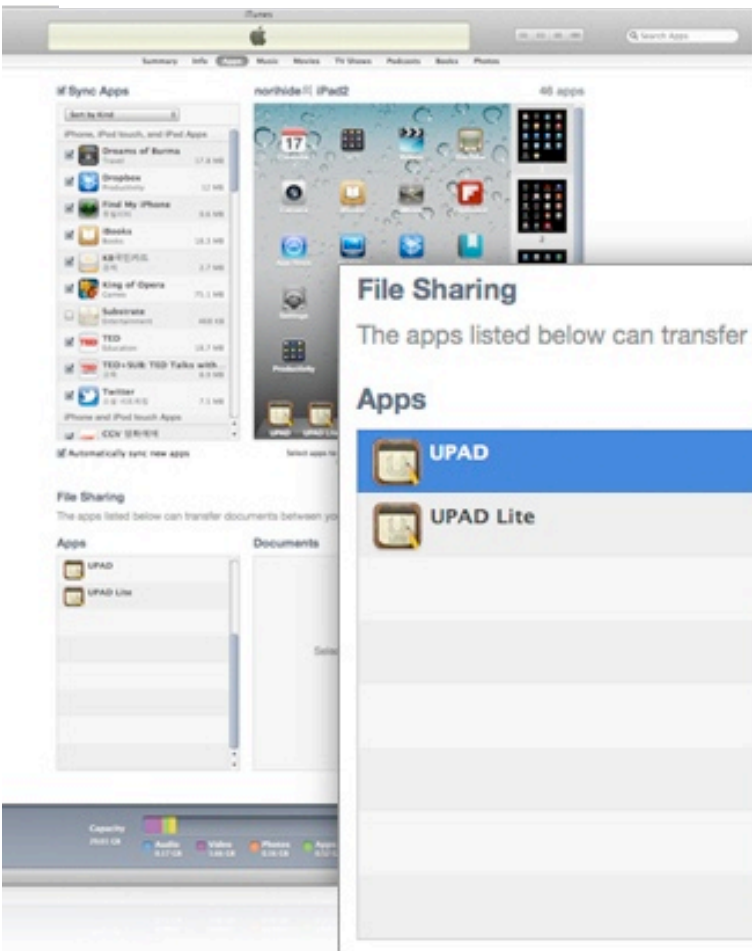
iTunes

Search Apps

Summary Info Apps Music Movies TV Shows Podcasts Books Photos

Sync Apps

Sort by Kind

iPhone, iPod touch, and iPad Apps

Dreams of Burma
Travel 17.8 MB

Dropbox
Productivity 12 MB

Find My iPhone
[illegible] 8.6 MB

iBooks
Books 18.3 MB

KB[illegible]
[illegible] 3.7 MB

King of Opera
Games 75.1 MB

Substrate
Entertainment 468 KB

TED
Education 18.7 MB

TED+SUB: TED Talks with...
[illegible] 8.9 MB

Twitter
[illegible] 7.1 MB

iPhone and iPod touch Apps

CGV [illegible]

Automatically sync new apps

norihide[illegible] iPad2

46 apps

17

UPAD UPAD Lite

Select apps to

File Sharing

The apps listed below can transfer documents between yo

Apps

UPAD

UPAD Lite

Documents

Sele

Capacity
29.01 GB

Audio 8.17 GB
Video 3.66 GB
Photos 0.56 GB
Apps

File Sharing

The apps listed below can transfer

Apps

UPAD

UPAD Lite